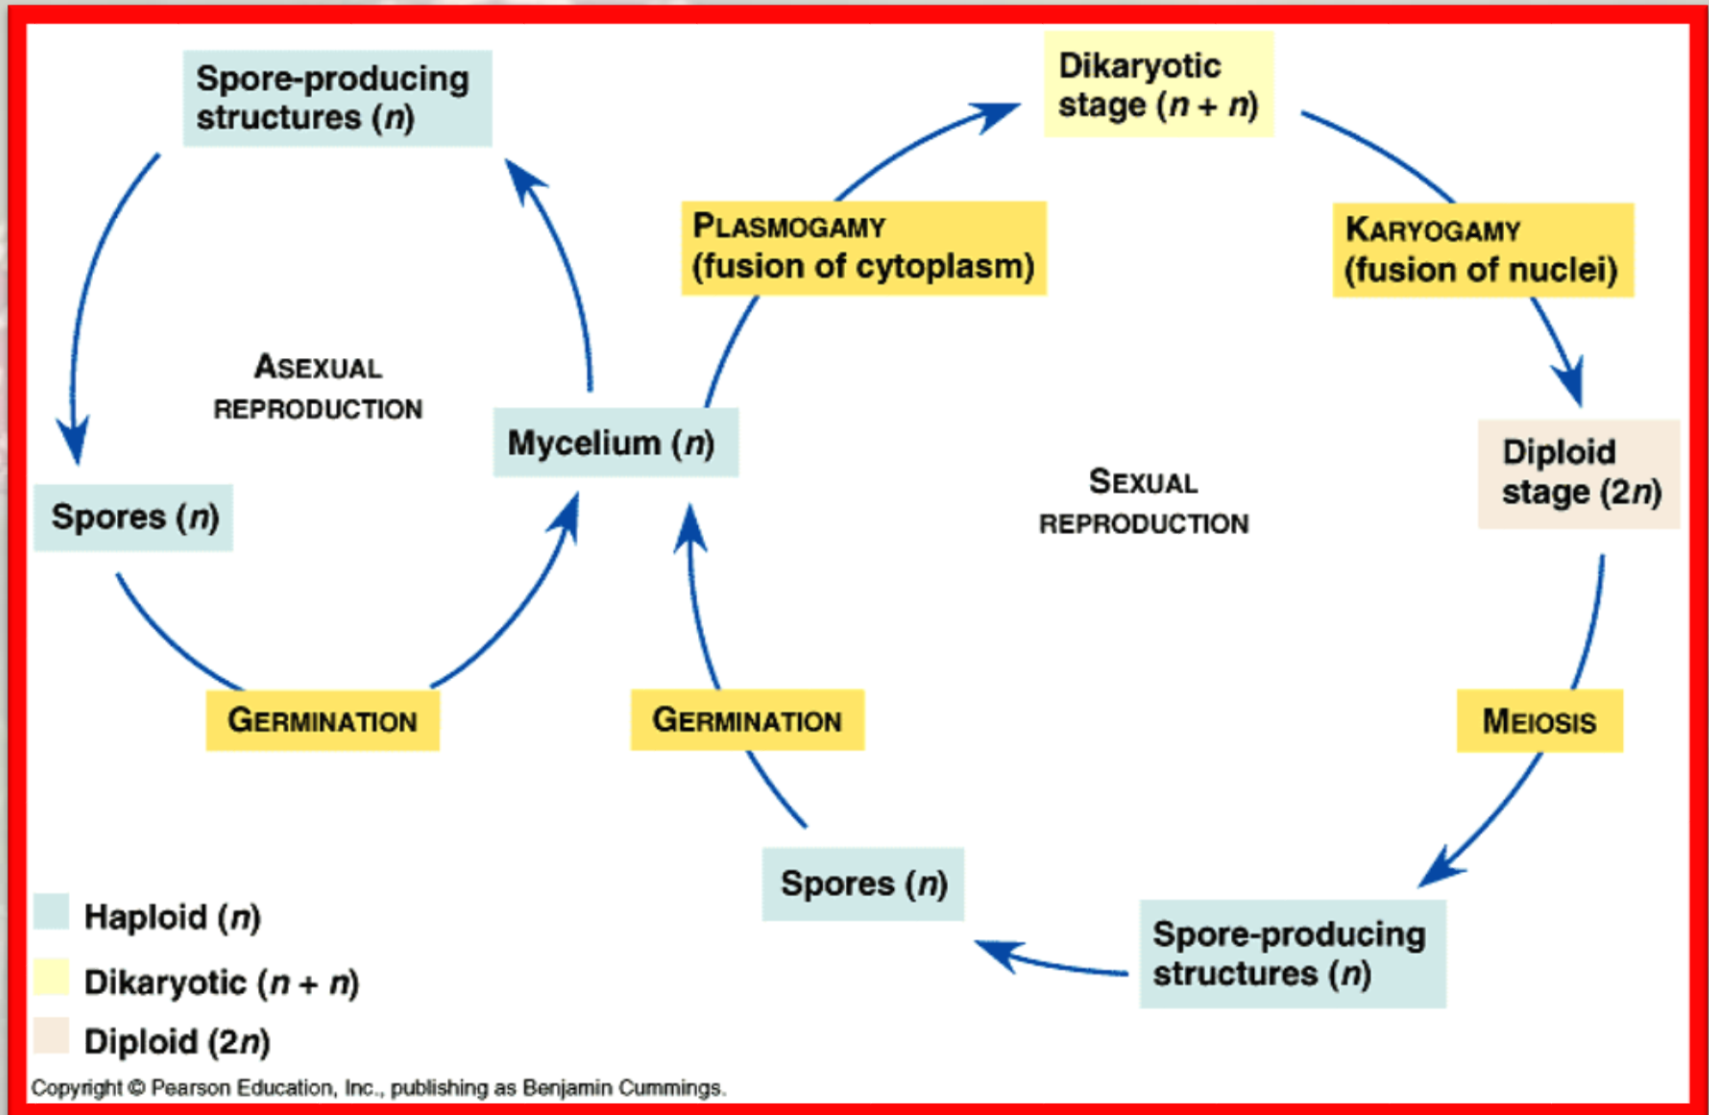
Spore-producing structures ($n$)

Dikaryotic stage ($n + n$)

PLASMOGAMY (fusion of cytoplasm)

KARYOGAMY (fusion of nuclei)

ASEXUAL REPRODUCTION

Mycelium ($n$)

Diploid stage ($2n$)

SEXUAL REPRODUCTION

Spores ($n$)

GERMINATION

GERMINATION

MEIOSIS

Spores ($n$)

Spore-producing structures ($n$)

Haploid ($n$)

Dikaryotic ($n + n$)

Diploid ($2n$)

Copyright © Pearson Education, Inc., publishing as Benjamin Cummings.